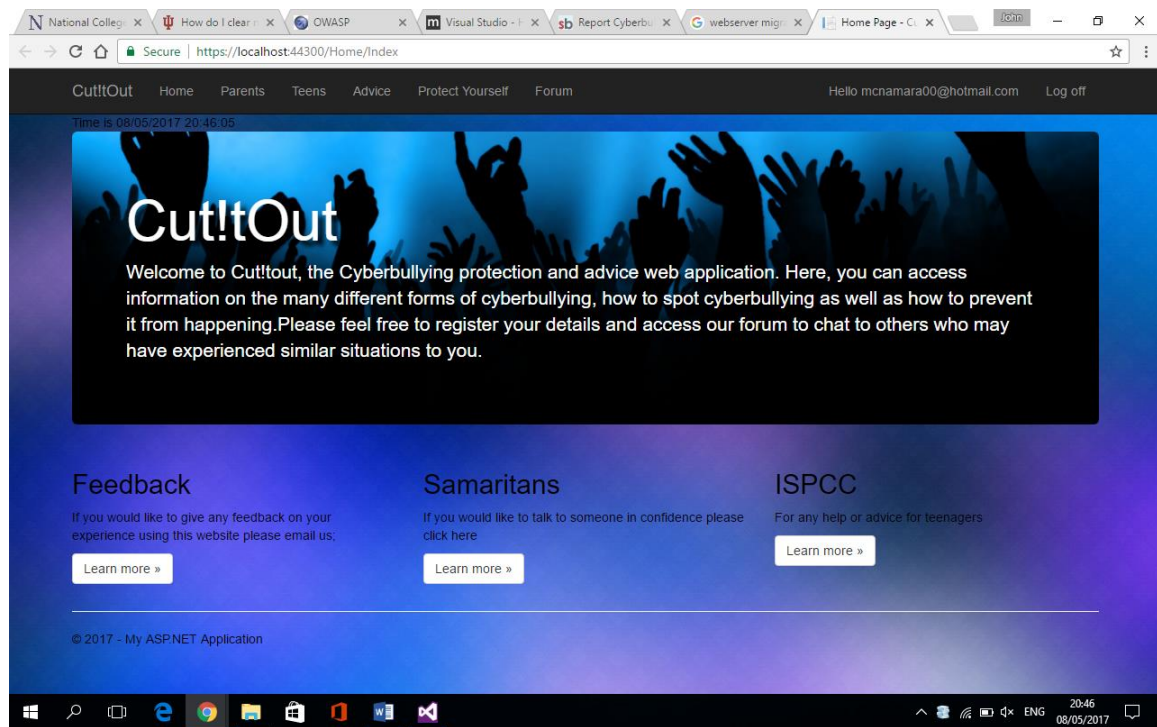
National Colleg × How do I clear × OWASP × Visual Studio - × Report Cyberbu × webserver migr × Home Page - Cu × John

Secure https://localhost:44300/Home/Index

Cut!tOut Home Parents Teens Advice Protect Yourself Forum Hello mcnamara00@hotmail.com Log off

Time is 08/05/2017 20:46:05

Cut!tOut

Welcome to Cut!tout, the Cyberbullying protection and advice web application. Here, you can access information on the many different forms of cyberbullying, how to spot cyberbullying as well as how to prevent it from happening.Please feel free to register your details and access our forum to chat to others who may have experienced similar situations to you.

Feedback

If you would like to give any feedback on your experience using this website please email us;

Learn more »

Samaritans

If you would like to talk to someone in confidence please click here

Learn more »

ISPCC

For any help or advice for teenagers

Learn more »

© 2017 - My ASP.NET Application

ENG 20:46 08/05/2017